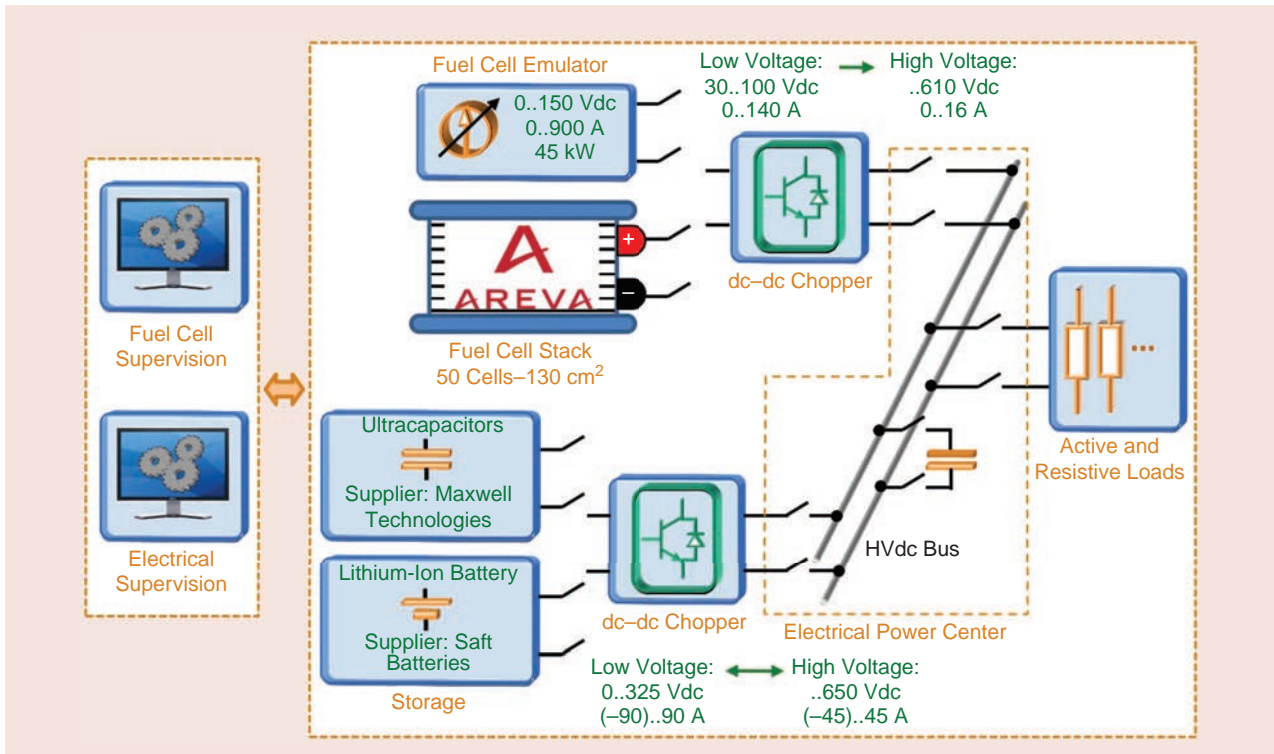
Fuel Cell Supervision

Electrical Supervision

Fuel Cell Emulator

0..150 Vdc
0..900 A
45 kW

Low Voltage:
30..100 Vdc
0..140 A

High Voltage:
..610 Vdc
0..16 A

AREVA

Fuel Cell Stack
50 Cells–130 cm$^2$

dc–dc Chopper

Active and Resistive Loads

Ultracapacitors

Supplier: Maxwell Technologies

Lithium-Ion Battery

Supplier: Saft Batteries

Storage

dc–dc Chopper

HVdc Bus

Electrical Power Center

Low Voltage:
0..325 Vdc
(–90)..90 A

High Voltage:
..650 Vdc
(–45)..45 A